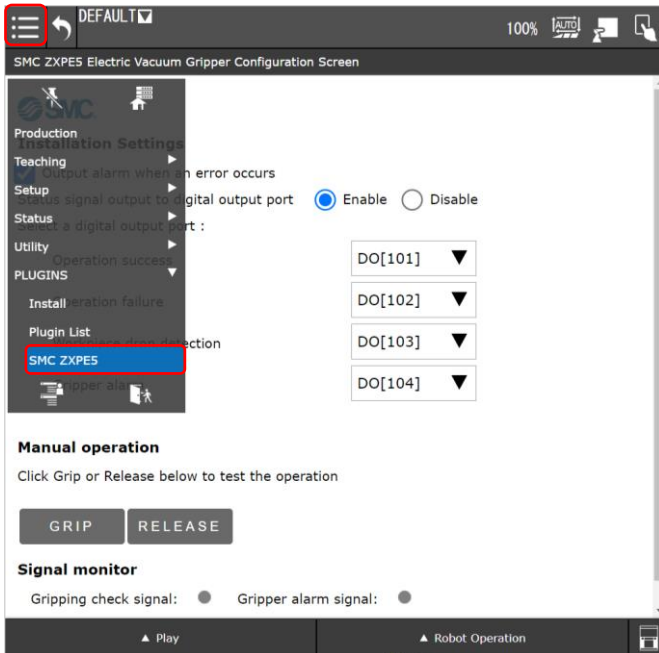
DEFAULT

100% AUTO

SMC ZXPE5 Electric Vacuum Gripper Configuration Screen

SMC

Production

Teaching

Setup

Status

Utility

PLUGINS

Install

Plugin List

SMC ZXPE5

Installation Settings

Output alarm when an error occurs

Status signal output to digital output port Enable Disable

Select a digital output port :

Operation success DO[101]

Operation failure DO[102]

Workpiece drop detection DO[103]

Gripper alarm DO[104]

Manual operation

Click Grip or Release below to test the operation

GRIP RELEASE

Signal monitor

Gripping check signal: Gripper alarm signal:

▲ Play ▲ Robot Operation